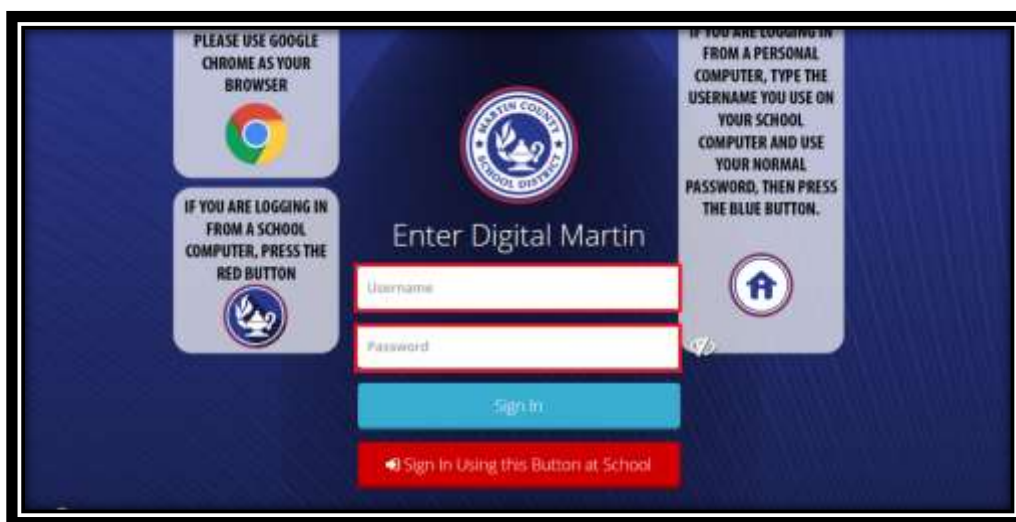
PLEASE USE GOOGLE CHROME AS YOUR BROWSER

IF YOU ARE LOGGING IN FROM A SCHOOL COMPUTER, PRESS THE RED BUTTON

MARTIN COUNTY SCHOOL DISTRICT

Enter Digital Martin

Username

Password

Sign In

Sign In Using this Button at School

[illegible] FROM A PERSONAL COMPUTER, TYPE THE USERNAME YOU USE ON YOUR SCHOOL COMPUTER AND USE YOUR NORMAL PASSWORD, THEN PRESS THE BLUE BUTTON.